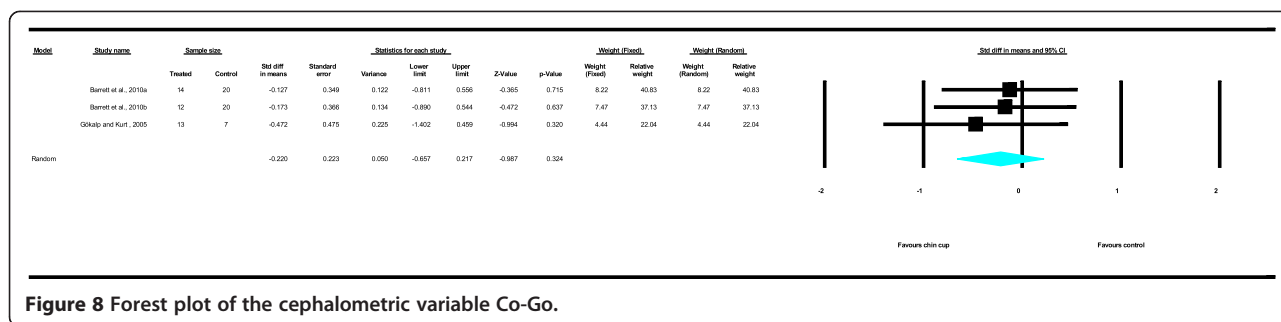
| Model | Study name | Sample size Treated | Control | Std diff in means | Standard error | Variance | Lower limit | Upper limit | Z-Value | p-Value | Weight (Fixed) | Relative weight | Weight (Random) | Relative weight |
|---|---|---|---|---|---|---|---|---|---|---|---|---|---|---|
| | Barrett et al., 2010a | 14 | 20 | -0.127 | 0.349 | 0.122 | -0.811 | 0.556 | -0.365 | 0.715 | 8.22 | 40.83 | 8.22 | 40.83 |
| | Barrett et al., 2010b | 12 | 20 | -0.173 | 0.366 | 0.134 | -0.890 | 0.544 | -0.472 | 0.637 | 7.47 | 37.13 | 7.47 | 37.13 |
| | Gökalp and Kurt , 2005 | 13 | 7 | -0.472 | 0.475 | 0.225 | -1.402 | 0.459 | -0.994 | 0.320 | 4.44 | 22.04 | 4.44 | 22.04 |
| Random | | | | -0.220 | 0.223 | 0.050 | -0.657 | 0.217 | -0.987 | 0.324 | | | | |

Statistics for each study

Weight (Fixed)

Weight (Random)

Std diff in means and 95% CI

-2 -1 0 1 2

Favours chin cup

Favours control

**Figure 8** Forest plot of the cephalometric variable Co-Go.